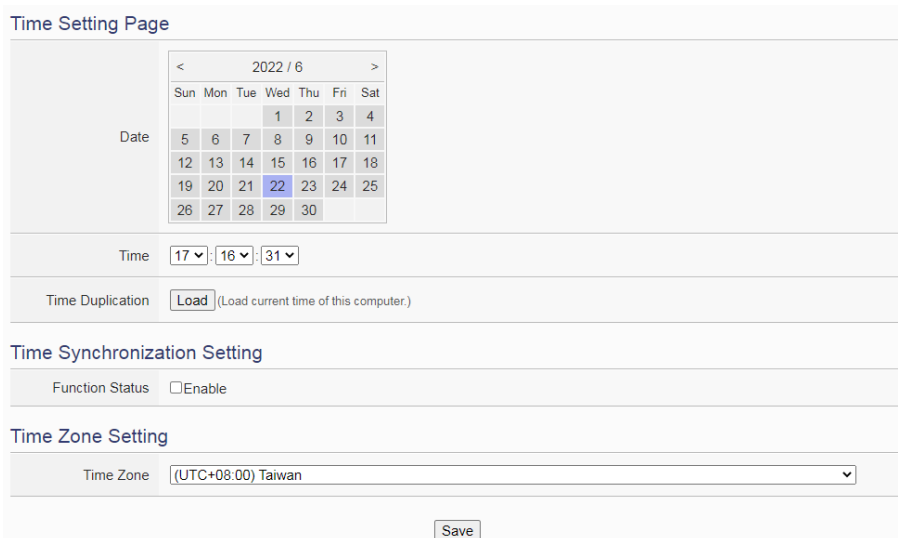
Time Setting Page

Date

< 2022 / 6 >

| Sun | Mon | Tue | Wed | Thu | Fri | Sat |
|---|---|---|---|---|---|---|
| | | | 1 | 2 | 3 | 4 |
| 5 | 6 | 7 | 8 | 9 | 10 | 11 |
| 12 | 13 | 14 | 15 | 16 | 17 | 18 |
| 19 | 20 | 21 | 22 | 23 | 24 | 25 |
| 26 | 27 | 28 | 29 | 30 | | |

Time 17 : 16 : 31

Time Duplication Load (Load current time of this computer.)

Time Synchronization Setting

Function Status Enable

Time Zone Setting

Time Zone (UTC+08:00) Taiwan

Save